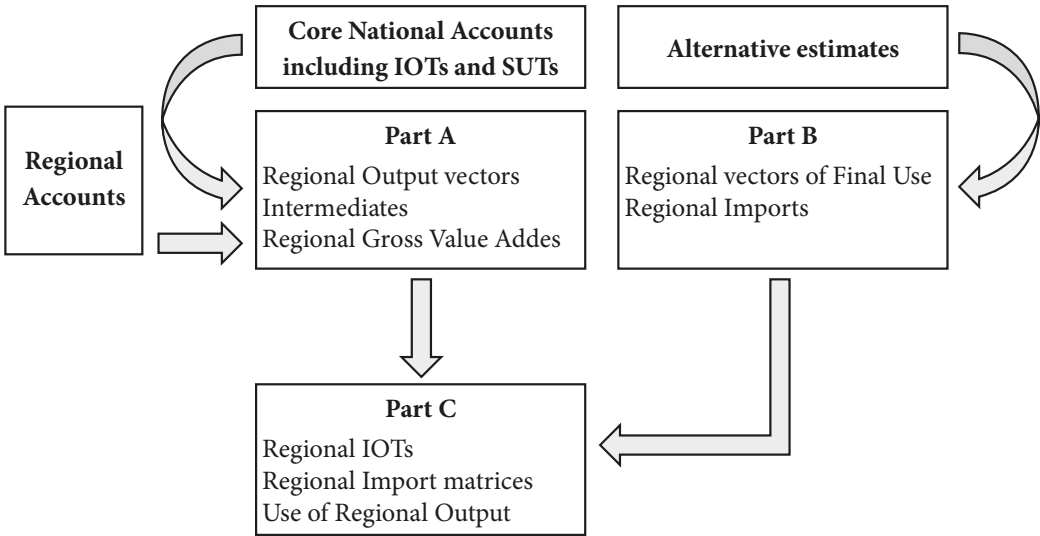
Core National Accounts including IOTs and SUTs

Alternative estimates

Regional Accounts

Part A
Regional Output vectors
Intermediates
Regional Gross Value Addes

Part B
Regional vectors of Final Use
Regional Imports

Part C
Regional IOTs
Regional Import matrices
Use of Regional Output